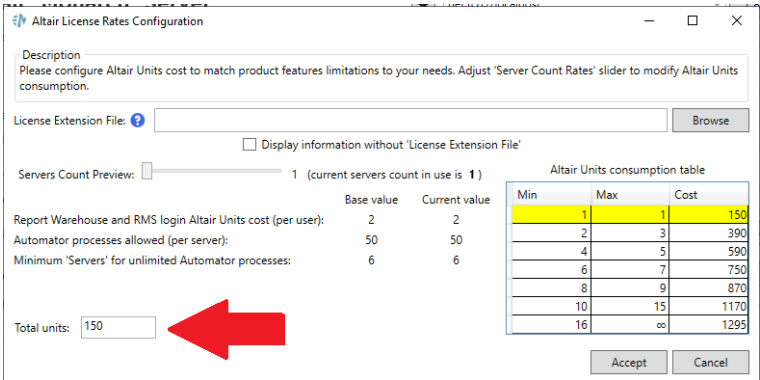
Altair License Rates Configuration

Description
Please configure Altair Units cost to match product features limitations to your needs. Adjust 'Server Count Rates' slider to modify Altair Units consumption.

License Extension File: ?  Browse

Display information without 'License Extension File'

Servers Count Preview: 1 (current servers count in use is 1)

| | Base value | Current value |
|---|---|---|
| Report Warehouse and RMS login Altair Units cost (per user): | 2 | 2 |
| Automator processes allowed (per server): | 50 | 50 |
| Minimum 'Servers' for unlimited Automator processes: | 6 | 6 |

Altair Units consumption table

| Min | Max | Cost |
|---|---|---|
| 1 | 1 | 150 |
| 2 | 3 | 390 |
| 4 | 5 | 590 |
| 6 | 7 | 750 |
| 8 | 9 | 870 |
| 10 | 15 | 1170 |
| 16 | ∞ | 1295 |

Total units: 150

Accept  Cancel